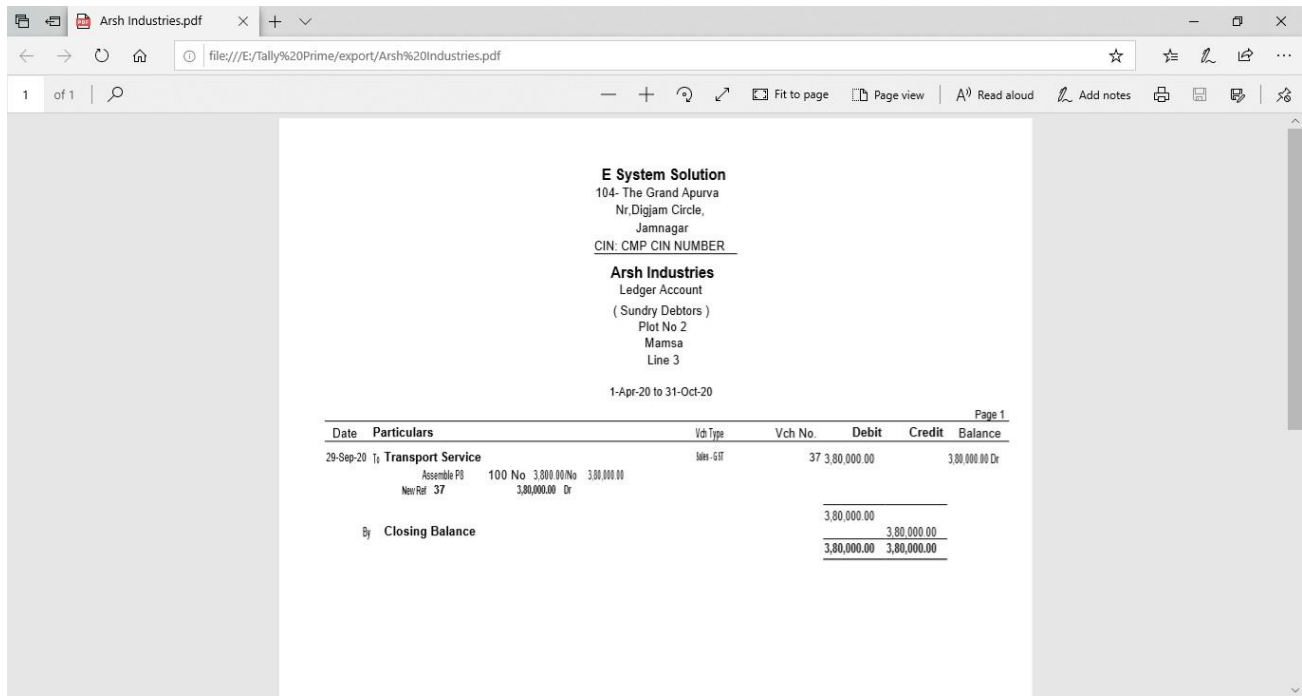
Arsh Industries.pdf

file:///E:/Tally%20Prime/export/Arsh%20Industries.pdf

1 of 1

Fit to page
Page view
Read aloud
Add notes

E System Solution
104- The Grand Apurva
Nr,Digjam Circle,
Jamnagar
CIN: CMP CIN NUMBER

Arsh Industries
Ledger Account
( Sundry Debtors )
Plot No 2
Mamsa
Line 3

1-Apr-20 to 31-Oct-20

Page 1

| Date | Particulars | Vch Type | Vch No. | Debit | Credit | Balance |
|---|---|---|---|---|---|---|
| 29-Sep-20 | To Transport Service | Sales - GST | 37 | 3,80,000.00 | | 3,80,000.00 Dr |
| | Assemble P8 100 No 3,800.00/No 3,80,000.00 | | | | | |
| | New Ref 37 3,80,000.00 Dr | | | | | |
| | | | | 3,80,000.00 | | |
| | By Closing Balance | | | | 3,80,000.00 | |
| | | | | 3,80,000.00 | 3,80,000.00 | |